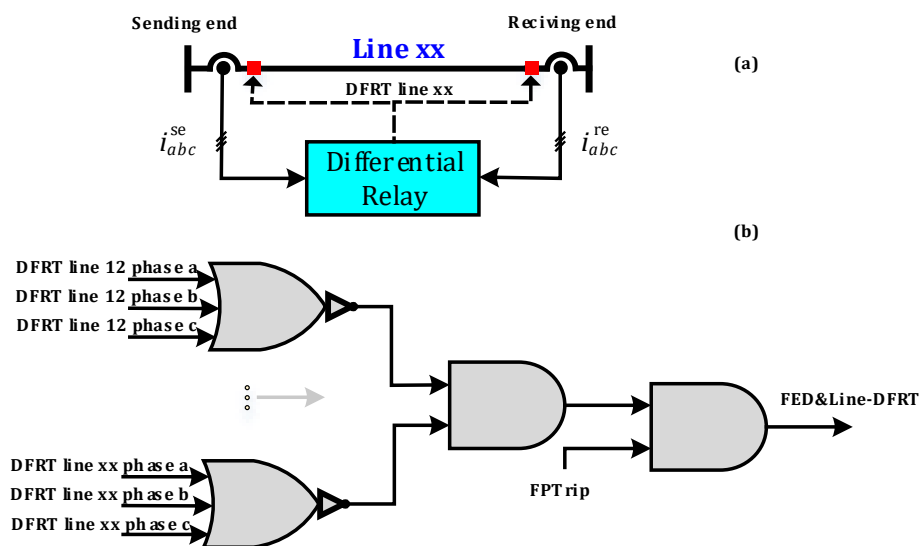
Sending end

Line xx

Reciving end

(a)

DFRT line xx

$i_{abc}^{se}$

$i_{abc}^{re}$

Differential Relay

(b)

DFRT line 12 phase a
DFRT line 12 phase b
DFRT line 12 phase c

DFRT line xx phase a
DFRT line xx phase b
DFRT line xx phase c

FEDTrip

FED&Line-DFRT